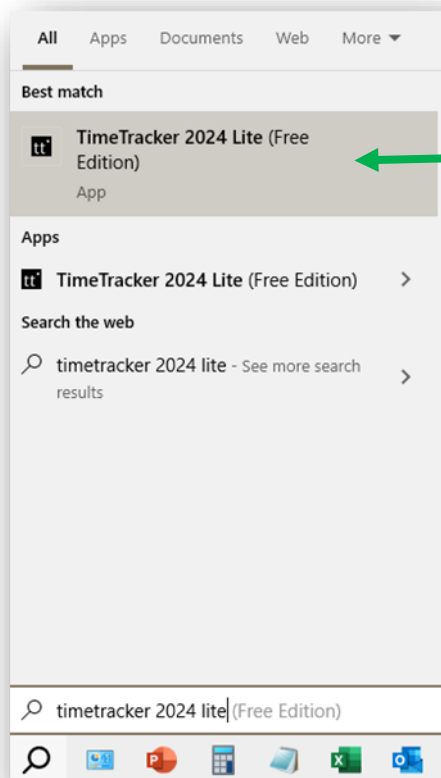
All Apps Documents Web More

Best match

tt TimeTracker 2024 Lite (Free Edition)
App

Apps

tt TimeTracker 2024 Lite (Free Edition)

Search the web

timetracker 2024 lite - See more search results

timetracker 2024 lite (Free Edition)